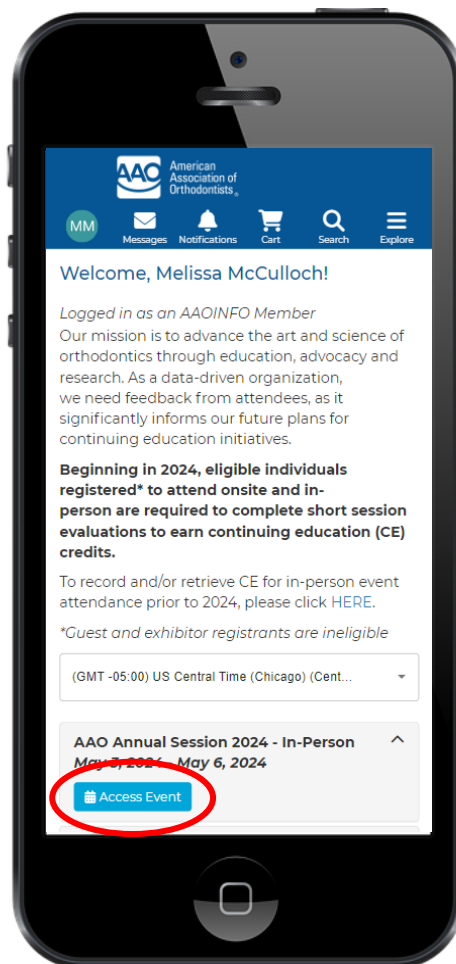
AAO American Association of Orthodontists

MM Messages Notifications Cart Search Explore

Welcome, Melissa McCulloch!

Logged in as an AAOINFO Member
Our mission is to advance the art and science of orthodontics through education, advocacy and research. As a data-driven organization, we need feedback from attendees, as it significantly informs our future plans for continuing education initiatives.

**Beginning in 2024, eligible individuals registered* to attend onsite and in-person are required to complete short session evaluations to earn continuing education (CE) credits.**

To record and/or retrieve CE for in-person event attendance prior to 2024, please click HERE.

*Guest and exhibitor registrants are ineligible

(GMT -05:00) US Central Time (Chicago) (Cent...

AAO Annual Session 2024 - In-Person
May 3, 2024 - May 6, 2024

Access Event